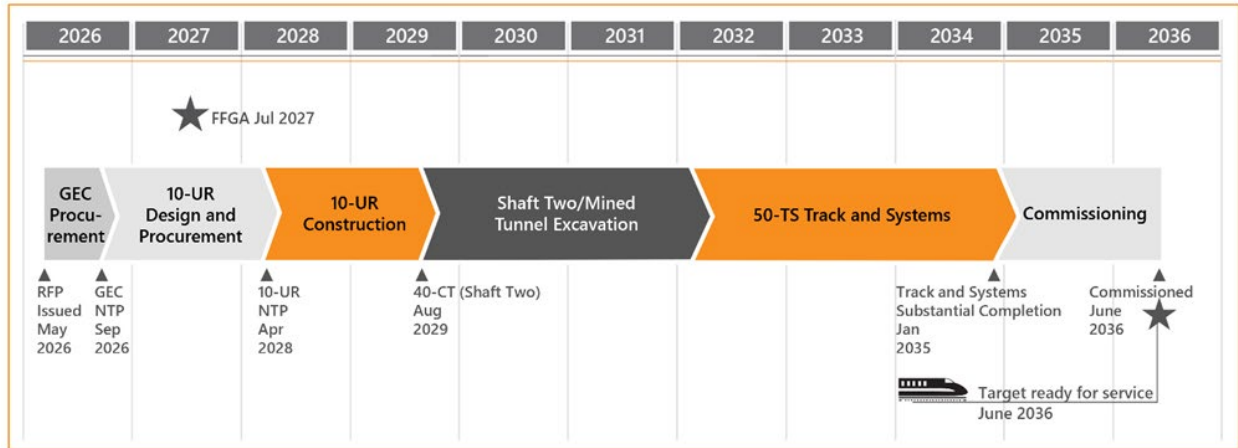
| 2026 | 2027 | 2028 | 2029 | 2030 | 2031 | 2032 | 2033 | 2034 | 2035 | 2036 |
|---|---|---|---|---|---|---|---|---|---|---|

FFGA Jul 2027

GEC Procurement

10-UR Design and Procurement

10-UR Construction

Shaft Two/Mined Tunnel Excavation

50-TS Track and Systems

Commissioning

RFP Issued May 2026

GEC NTP Sep 2026

10-UR NTP Apr 2028

40-CT (Shaft Two) Aug 2029

Track and Systems Substantial Completion Jan 2035

Commissioned June 2036

Target ready for service June 2036